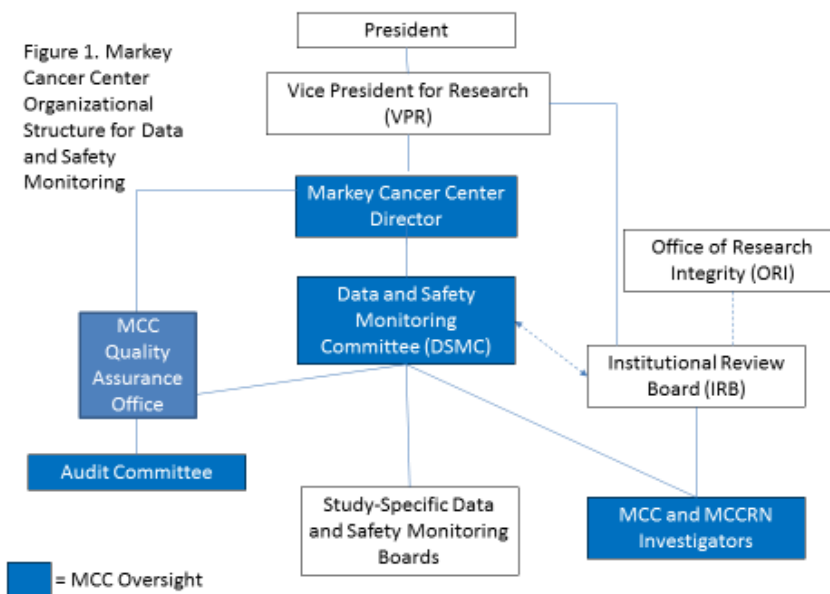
Figure 1. Markey Cancer Center Organizational Structure for Data and Safety Monitoring

President

Vice President for Research (VPR)

Markey Cancer Center Director

Office of Research Integrity (ORI)

Data and Safety Monitoring Committee (DSMC)

MCC Quality Assurance Office

Institutional Review Board (IRB)

Audit Committee

Study-Specific Data and Safety Monitoring Boards

MCC and MCCRN Investigators

= MCC Oversight